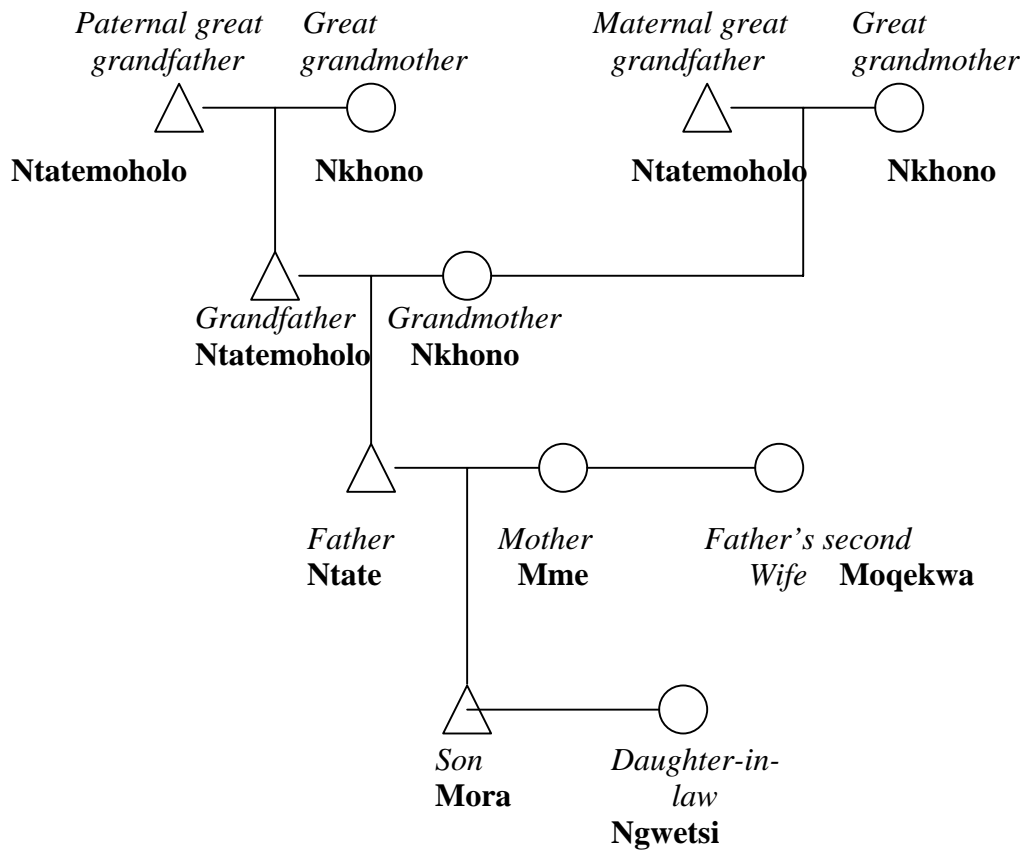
Paternal great grandfather
Great grandmother

Ntatemoholo
Nkhono

Maternal great grandfather
Great grandmother

Ntatemoholo
Nkhono

Grandfather
Ntatemoholo
Grandmother
Nkhono

Father
Ntate
Mother
Mme
Father's second Wife
Moqekwa

Son
Mora
Daughter-in-law
Ngwetsi